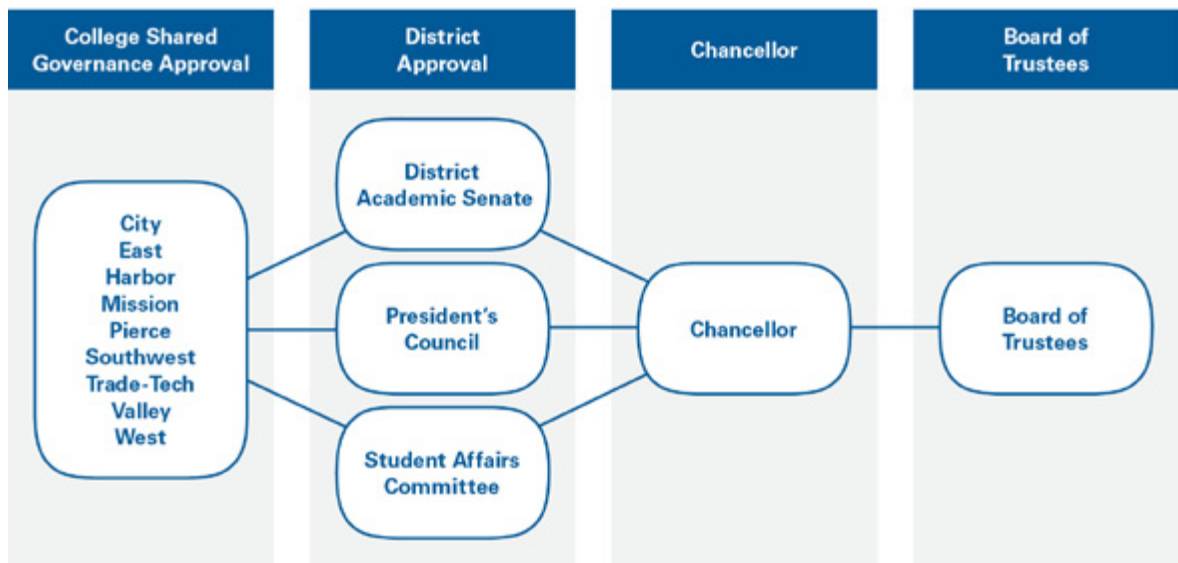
College Shared Governance Approval

District Approval

Chancellor

Board of Trustees

City
East
Harbor
Mission
Pierce
Southwest
Trade-Tech
Valley
West

District Academic Senate

President's Council

Student Affairs Committee

Chancellor

Board of Trustees